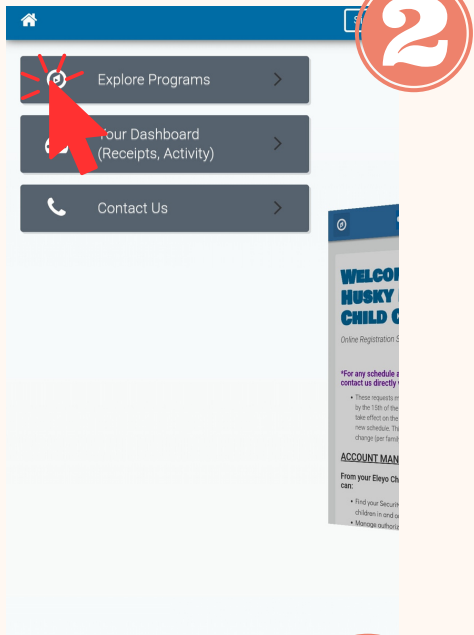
S

2

Explore Programs

Your Dashboard (Receipts, Activity)

Contact Us

WELCO
HUSKY
CHILD C

Online Registration S

*For any schedule a
contact us directly

• These requests m
by the 15th of the
take effect on the
new schedule. Th
change (per famil

ACCOUNT MAN

From your Eleyo Ch
can:

• Find your Secur
children in and o
• Manage authori